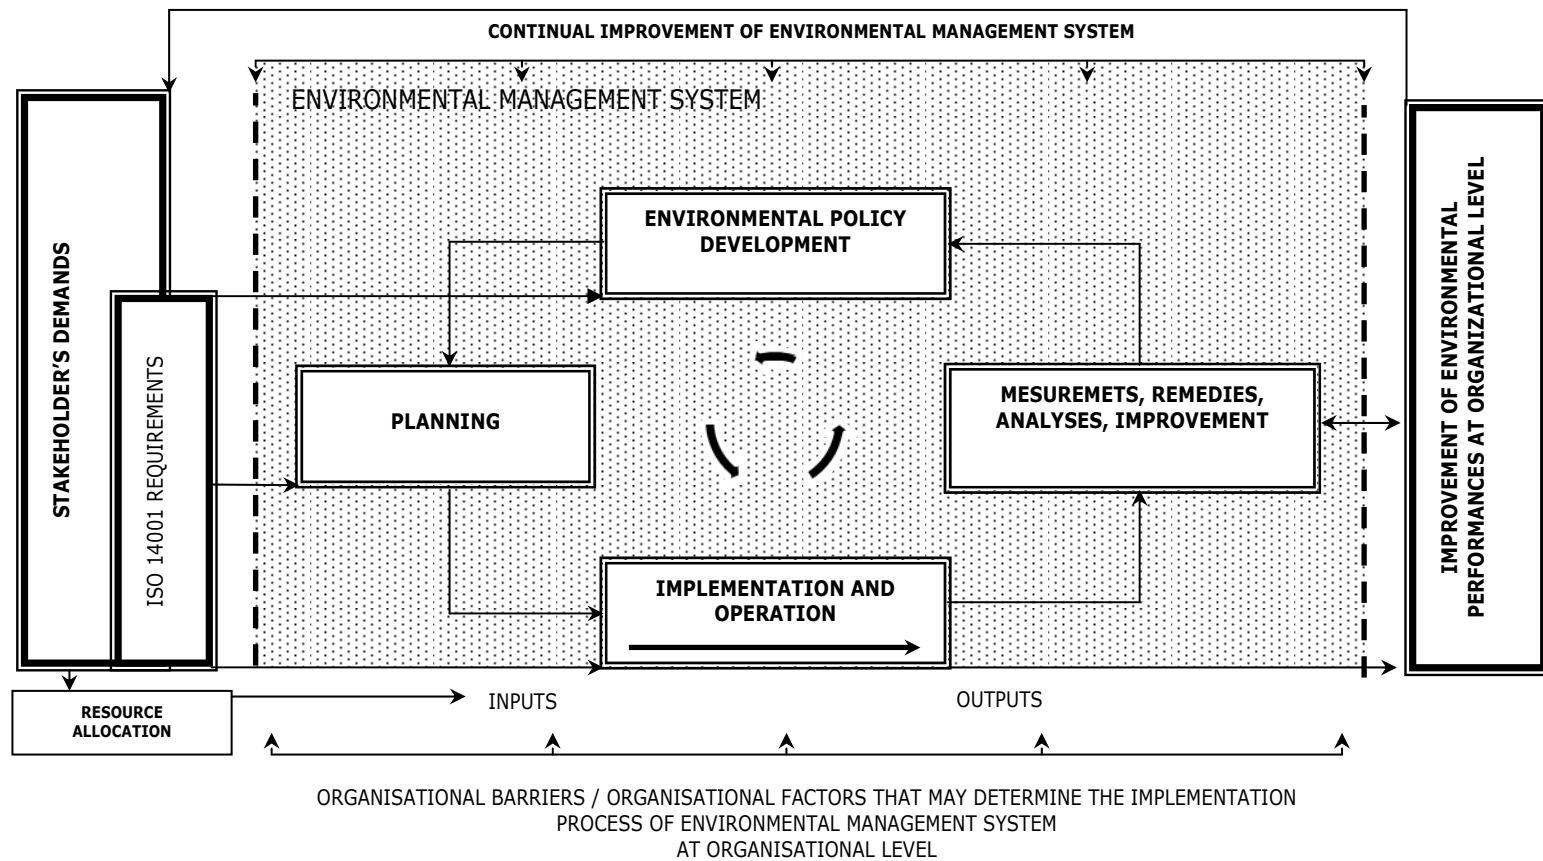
CONTINUAL IMPROVEMENT OF ENVIRONMENTAL MANAGEMENT SYSTEM

ENVIRONMENTAL MANAGEMENT SYSTEM

STAKEHOLDER'S DEMANDS

ISO 14001 REQUIREMENTS

ENVIRONMENTAL POLICY DEVELOPMENT

PLANNING

MESUREMETS, REMEDIES, ANALYSES, IMPROVEMENT

IMPLEMENTATION AND OPERATION

IMPROVEMENT OF ENVIRONMENTAL PERFORMANCES AT ORGANIZATIONAL LEVEL

RESOURCE ALLOCATION

INPUTS

OUTPUTS

ORGANISATIONAL BARRIERS / ORGANISATIONAL FACTORS THAT MAY DETERMINE THE IMPLEMENTATION PROCESS OF ENVIRONMENTAL MANAGEMENT SYSTEM AT ORGANISATIONAL LEVEL